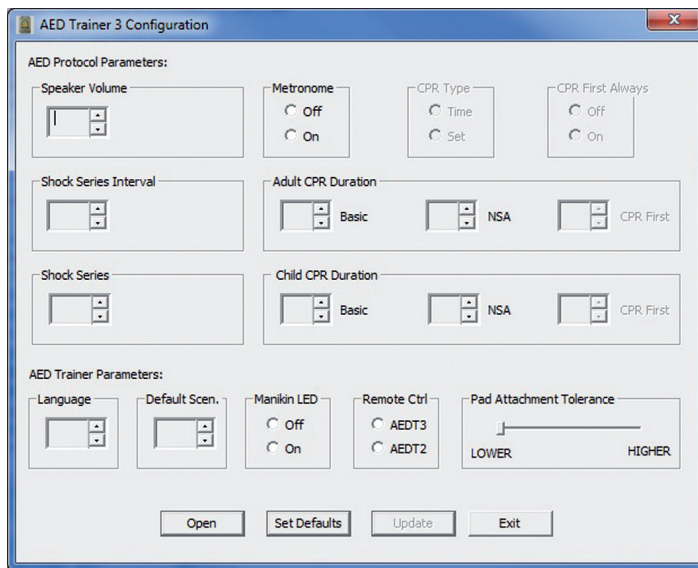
AED Trainer 3 Configuration

AED Protocol Parameters:

Speaker Volume

Metronome
Off
On

CPR Type
Time
Set

CPR First Always
Off
On

Shock Series Interval

Adult CPR Duration
Basic
NSA
CPR First

Shock Series

Child CPR Duration
Basic
NSA
CPR First

AED Trainer Parameters:

Language

Default Scen.

Manikin LED
Off
On

Remote Ctrl
AEDT3
AEDT2

Pad Attachment Tolerance
LOWER
HIGHER

Open
Set Defaults
Update
Exit